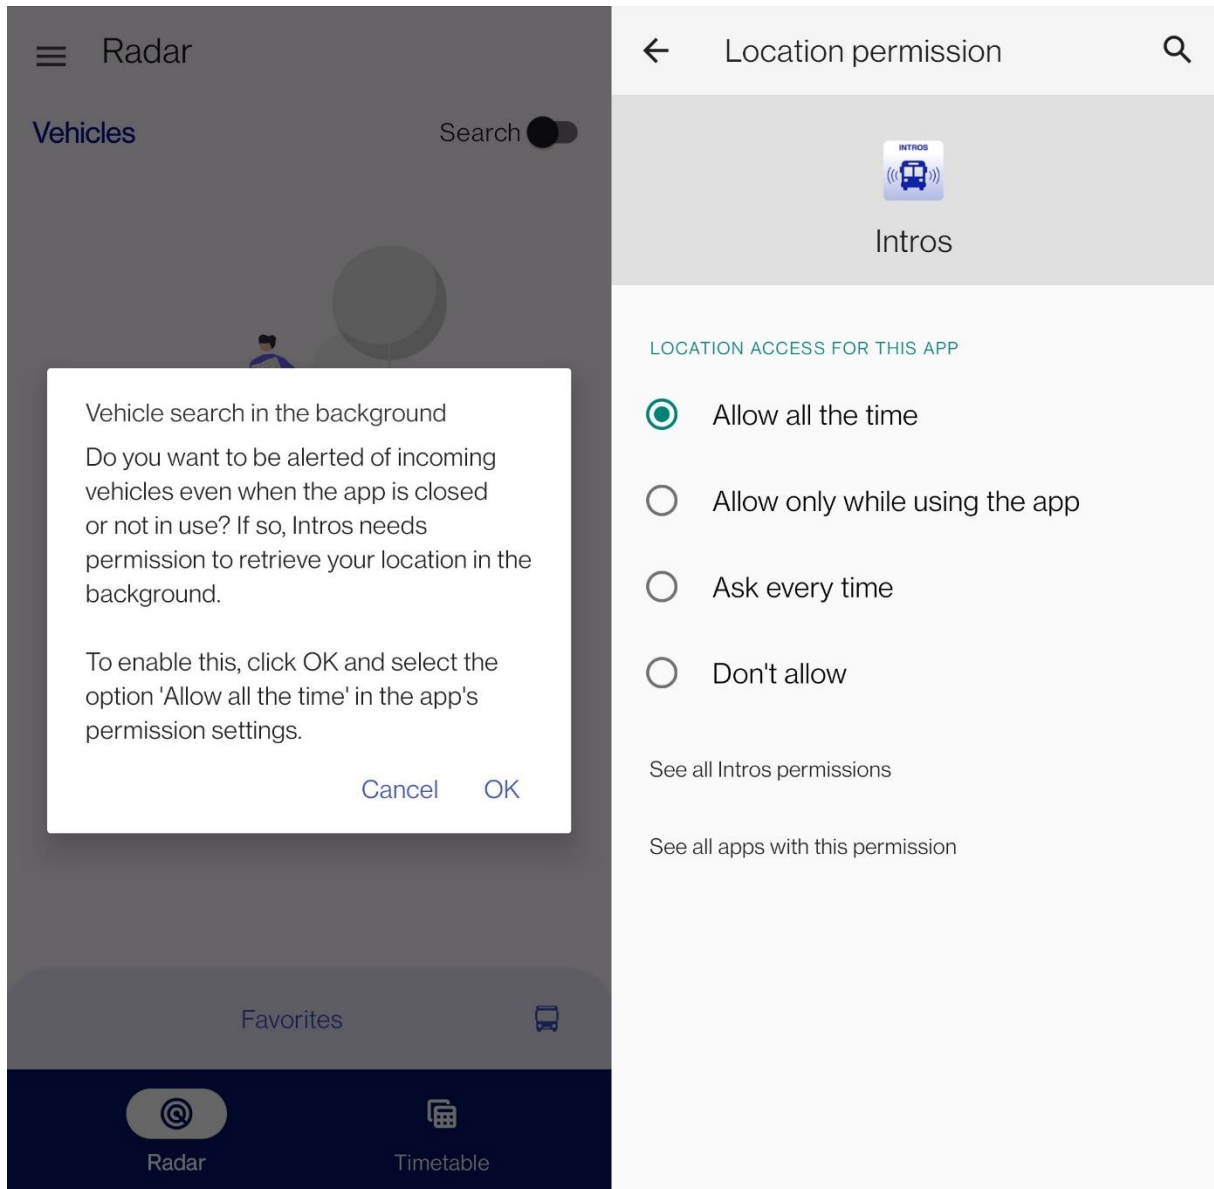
Radar

Vehicles

Search

Vehicle search in the background

Do you want to be alerted of incoming vehicles even when the app is closed or not in use? If so, Intros needs permission to retrieve your location in the background.

To enable this, click OK and select the option 'Allow all the time' in the app's permission settings.

Cancel OK

Favorites

Radar

Timetable

Location permission

INTROS

Intros

LOCATION ACCESS FOR THIS APP

Allow all the time

Allow only while using the app

Ask every time

Don't allow

See all Intros permissions

See all apps with this permission